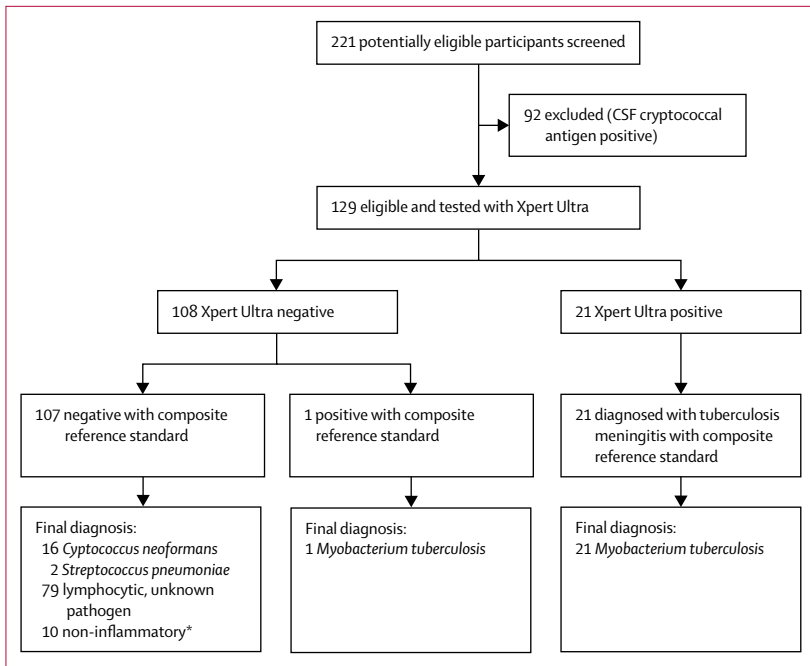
221 potentially eligible participants screened

92 excluded (CSF cryptococcal antigen positive)

129 eligible and tested with Xpert Ultra

108 Xpert Ultra negative

21 Xpert Ultra positive

107 negative with composite reference standard

1 positive with composite reference standard

21 diagnosed with tuberculosis meningitis with composite reference standard

Final diagnosis:
16 *Cyptococcus neoformans*
2 *Streptococcus pneumoniae*
79 lymphocytic, unknown pathogen
10 non-inflammatory*

Final diagnosis:
1 *Myobacterium tuberculosis*

Final diagnosis:
21 *Myobacterium tuberculosis*